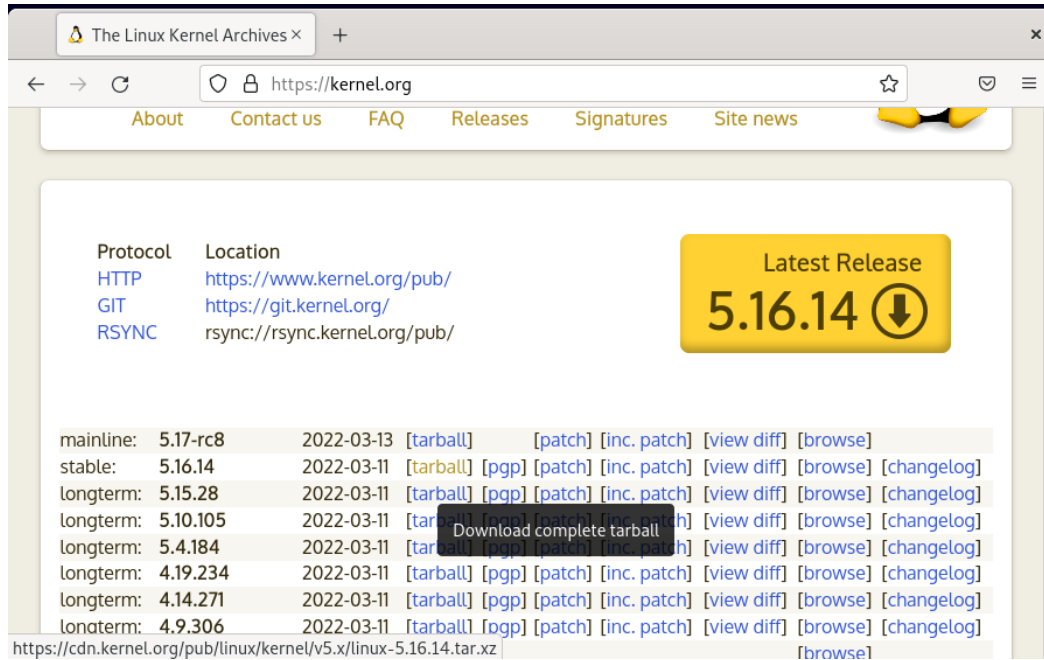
The Linux Kernel Archives ×
+
×
https://kernel.org

About Contact us FAQ Releases Signatures Site news

| Protocol | Location |
|---|---|
| HTTP | https://www.kernel.org/pub/ |
| GIT | https://git.kernel.org/ |
| RSYNC | rsync://rsync.kernel.org/pub/ |

Latest Release
5.16.14

| | | | | | | | | | |
|---|---|---|---|---|---|---|---|---|---|
| mainline: | 5.17-rc8 | 2022-03-13 | [tarball] | | [patch] | [inc. patch] | [view diff] | [browse] | |
| stable: | 5.16.14 | 2022-03-11 | [tarball] | [pgp] | [patch] | [inc. patch] | [view diff] | [browse] | [changelog] |
| longterm: | 5.15.28 | 2022-03-11 | [tarball] | [pgp] | [patch] | [inc. patch] | [view diff] | [browse] | [changelog] |
| longterm: | 5.10.105 | 2022-03-11 | [tar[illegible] | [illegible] | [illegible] | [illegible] | [view diff] | [browse] | [changelog] |
| longterm: | 5.4.184 | 2022-03-11 | [ta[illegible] | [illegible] | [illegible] | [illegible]h] | [view diff] | [browse] | [changelog] |
| longterm: | 4.19.234 | 2022-03-11 | [tarball] | [pgp] | [patch] | [inc. patch] | [view diff] | [browse] | [changelog] |
| longterm: | 4.14.271 | 2022-03-11 | [tarball] | [pgp] | [patch] | [inc. patch] | [view diff] | [browse] | [changelog] |
| longterm: | 4.9.306 | 2022-03-11 | [tarball] | [pgp] | [patch] | [inc. patch] | [view diff] | [browse] | [changelog] |
| | | | | | | | | [browse] | |

Download complete tarball

https://cdn.kernel.org/pub/linux/kernel/v5.x/linux-5.16.14.tar.xz